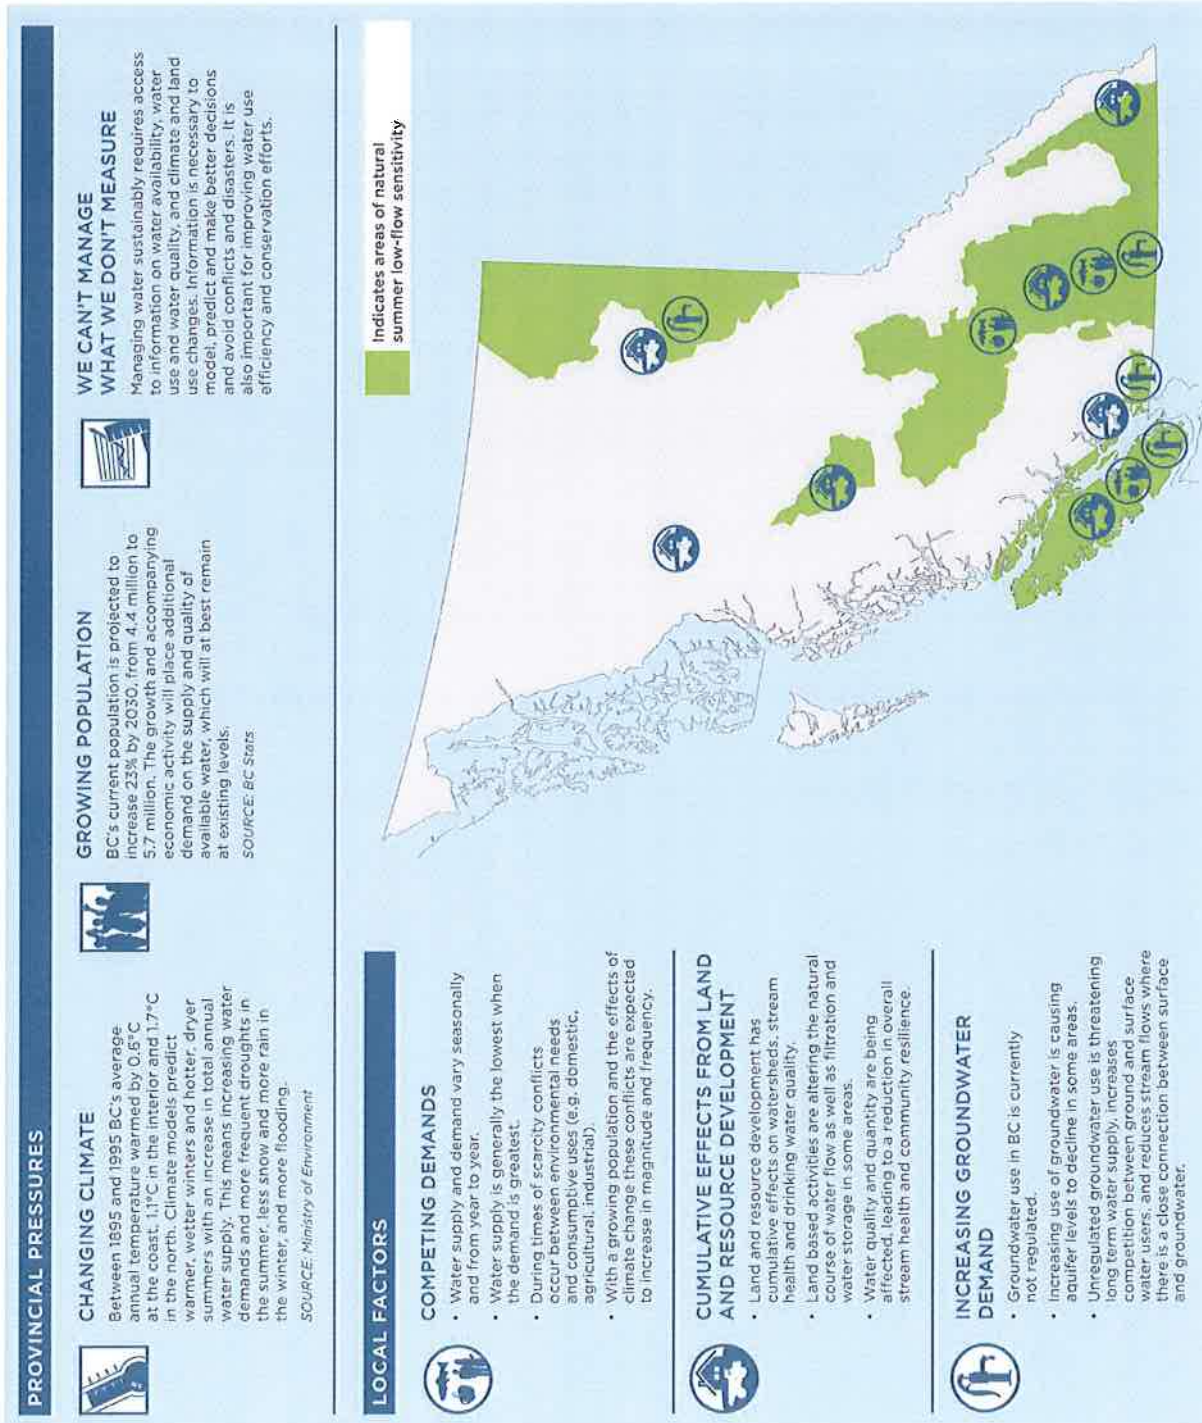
PROVINCIAL PRESSURES

CHANGING CLIMATE

Between 1895 and 1995 BC's average annual temperature warmed by 0.6°C at the coast, 1.1°C in the interior and 1.7°C in the north. Climate models predict warmer, wetter winters and hotter, dryer summers with an increase in total annual water supply. This means increasing water demands and more frequent droughts in the summer, less snow and more rain in the winter, and more flooding.

SOURCE: Ministry of Environment

GROWING POPULATION

BC's current population is projected to increase 23% by 2030, from 4.4 million to 5.7 million. The growth and accompanying economic activity will place additional demand on the supply and quality of available water, which will at best remain at existing levels.

SOURCE: BC Stats

WE CAN'T MANAGE WHAT WE DON'T MEASURE

Managing water sustainably requires access to information on water availability, water use and water quality, and climate and land use changes. Information is necessary to model, predict and make better decisions and avoid conflicts and disasters. It is also important for improving water use efficiency and conservation efforts.

LOCAL FACTORS

COMPETING DEMANDS

• Water supply and demand vary seasonally and from year to year.
• Water supply is generally the lowest when the demand is greatest.
• During times of scarcity conflicts occur between environmental needs and consumptive uses (e.g. domestic, agricultural, industrial).
• With a growing population and the effects of climate change these conflicts are expected to increase in magnitude and frequency.

CUMULATIVE EFFECTS FROM LAND AND RESOURCE DEVELOPMENT

• Land and resource development has cumulative effects on watersheds, stream health and drinking water quality.
• Land based activities are altering the natural course of water flow as well as filtration and water storage in some areas.
• Water quality and quantity are being affected, leading to a reduction in overall stream health and community resilience.

INCREASING GROUNDWATER DEMAND

• Groundwater use in BC is currently not regulated.
• Increasing use of groundwater is causing aquifer levels to decline in some areas.
• Unregulated groundwater use is threatening long term water supply, increases competition between ground and surface water users, and reduces stream flows where there is a close connection between surface and groundwater.

Indicates areas of natural summer low-flow sensitivity